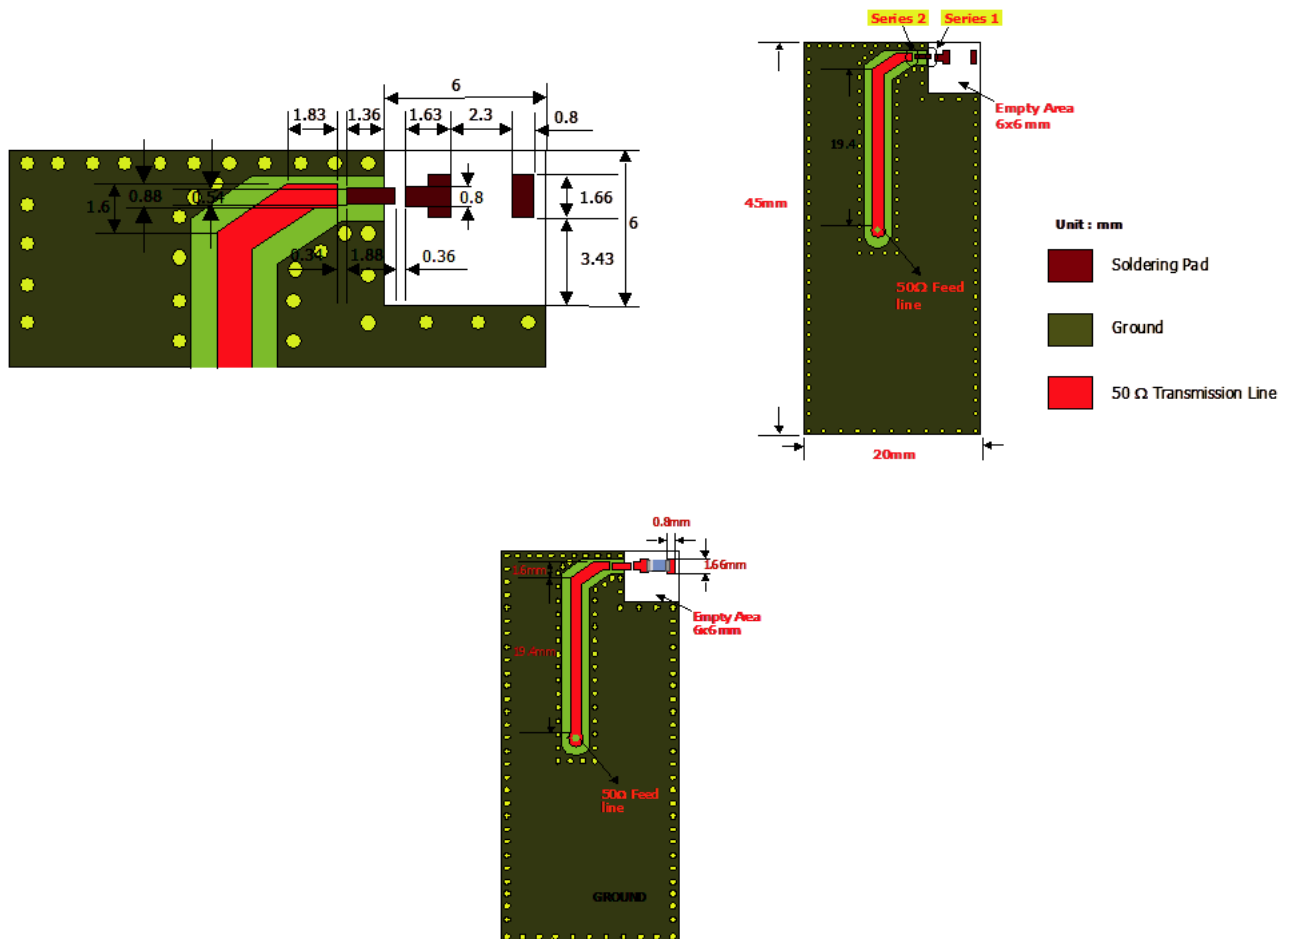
6
1.83
1.36
1.63
2.3
0.8
0.88
1.6
0.54
0.8
1.66
6
0.34
1.88
0.36
3.43

Series 2
Series 1
Empty Area 6x6 mm
19.4
45mm
50Ω Feed line
20mm

Unit : mm
Soldering Pad
Ground
50 Ω Transmission Line

0.8mm
1.6mm
1.66mm
Empty Area 6x6mm
19.4mm
50Ω Feed line
GROUND